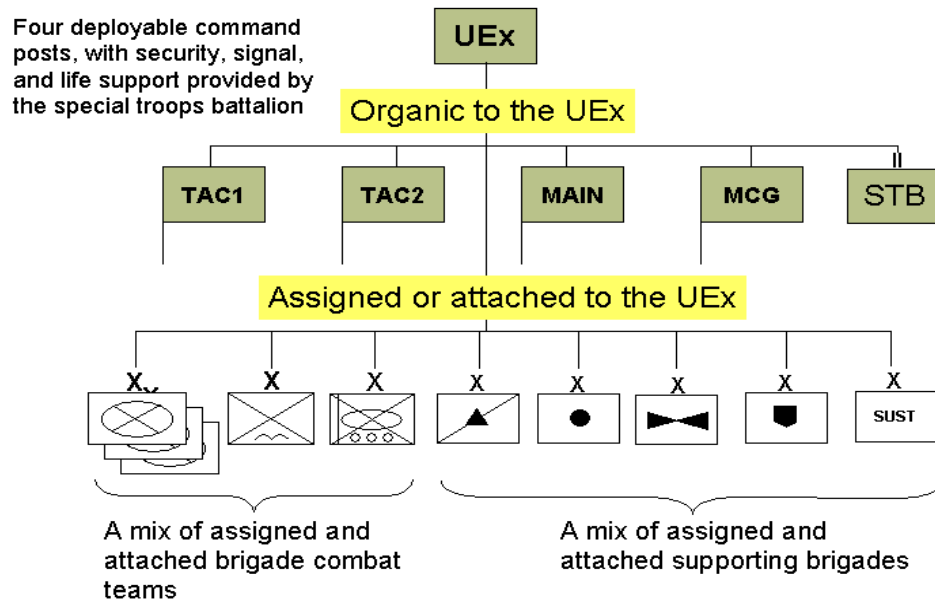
Four deployable command posts, with security, signal, and life support provided by the special troops battalion

UEx

Organic to the UEx

TAC1

TAC2

MAIN

MCG

II

STB

Assigned or attached to the UEx

X

X

X

X

X

X

X

X

SUST

A mix of assigned and attached brigade combat teams

A mix of assigned and attached supporting brigades